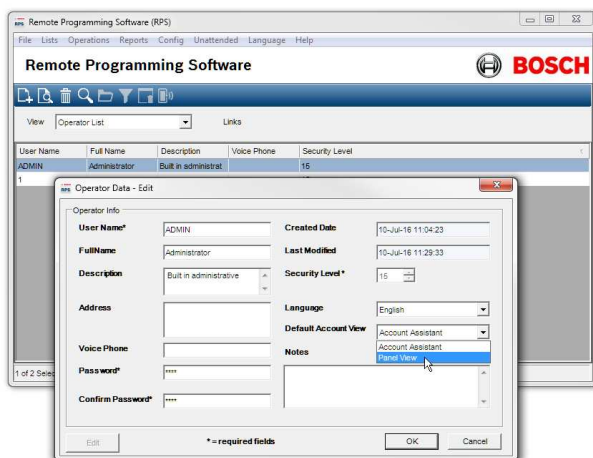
RPS Remote Programming Software (RPS)

File Lists Operations Reports Config Unattended Language Help

Remote Programming Software

BOSCH

View Operator List

Links

| User Name | Full Name | Description | Voice Phone | Security Level |
|---|---|---|---|---|
| ADMIN | Administrator | Built in administrat | | 15 |
| 1 | | | | |

1 of 2 Selec

RPS Operator Data - Edit

Operator Info

User Name* ADMIN

Created Date 10-Jul-16 11:04:23

FullName Administrator

Last Modified 10-Jul-16 11:29:33

Description Built in administrative

Security Level* 15

Address

Language English

Default Account View Account Assistant

Account Assistant

Panel View

Voice Phone

Notes

Password* ****

Confirm Password* ****

Edit

* = required fields

OK

Cancel